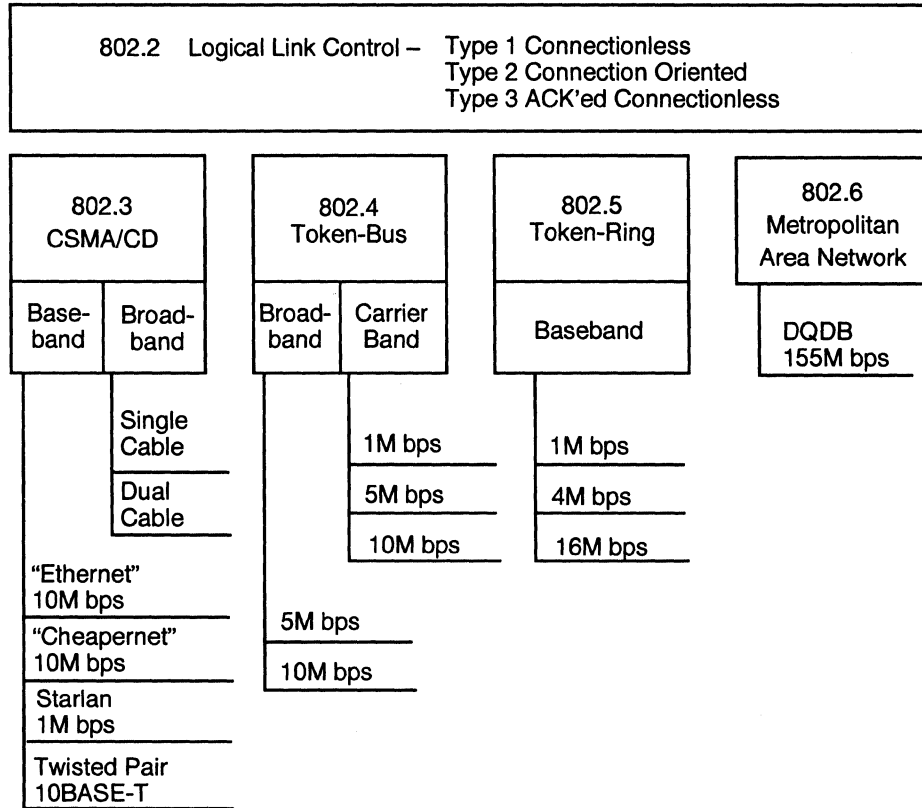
802.2 Logical Link Control – Type 1 Connectionless
Type 2 Connection Oriented
Type 3 ACK'ed Connectionless

802.3
CSMA/CD

Base-band

Broad-band

Single Cable

Dual Cable

"Ethernet"
10M bps

"Cheapernet"
10M bps

Starlan
1M bps

Twisted Pair
10BASE-T

802.4
Token-Bus

Broad-band

Carrier Band

1M bps

5M bps

10M bps

5M bps

10M bps

802.5
Token-Ring

Baseband

1M bps

4M bps

16M bps

802.6
Metropolitan
Area Network

DQDB
155M bps